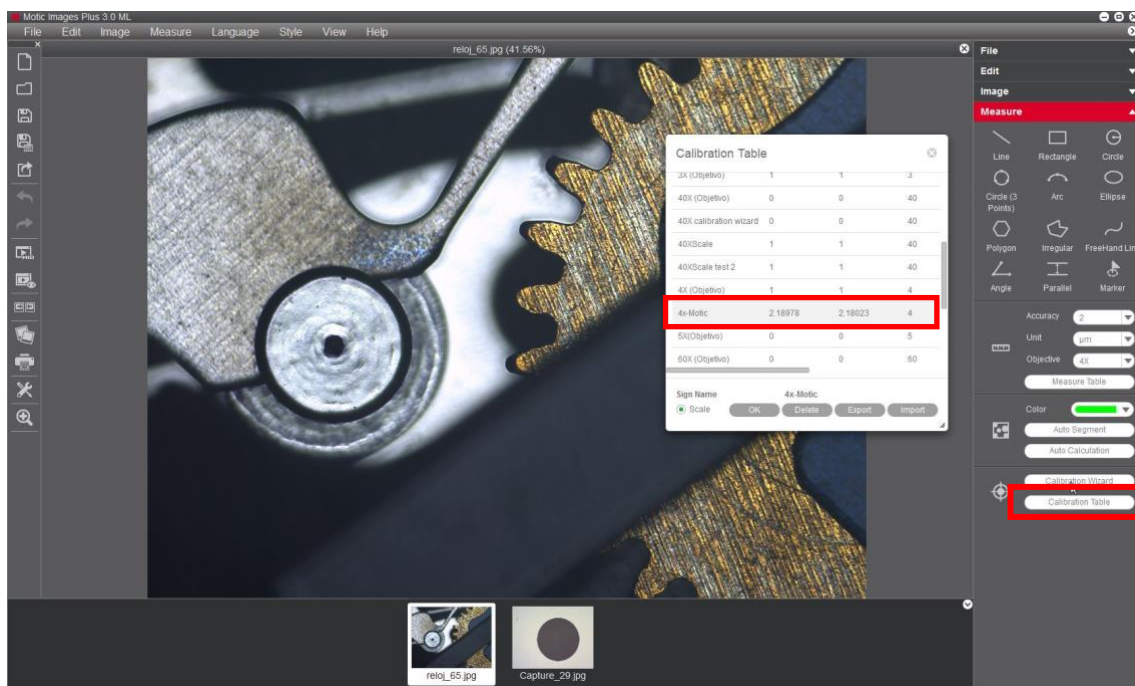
Motic Images Plus 3.0 ML

File Edit Image Measure Language Style View Help

reloj_65.jpg (41.56%)

Calibration Table

| 3X (Objetivo) | 1 | 1 | 3 |
|---|---|---|---|
| 40X (Objetivo) | 0 | 0 | 40 |
| 40X calibration wizard | 0 | 0 | 40 |
| 40XScale | 1 | 1 | 40 |
| 40XScale test 2 | 1 | 1 | 40 |
| 4X (Objetivo) | 1 | 1 | 4 |
| 4x-Motic | 2.18978 | 2.18023 | 4 |
| 5X(Objetivo) | 0 | 0 | 5 |
| 60X (Objetivo) | 0 | 0 | 60 |

Sign Name 4x-Motic
Scale OK Delete Export Import

File
Edit
Image
Measure
Line Rectangle Circle
Circle (3 Points) Arc Ellipse
Polygon Irregular FreeHand Lin
Angle Parallel Marker
Accuracy 2
Unit μm
Objective 4X
Measure Table
Color
Auto Segment
Auto Calculation
Calibration Wizard
Calibration Table

reloj_65.jpg Capture_29.jpg